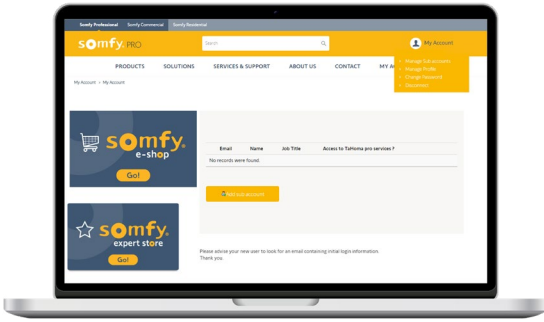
Somfy Professional Somfy Commercial Somfy Residential

somfy PRO

Search

My Account

Manage Sub accounts
Manage Profile
Change Password
Disconnect

PRODUCTS SOLUTIONS SERVICES & SUPPORT ABOUT US CONTACT MY A

My Account > My Account

somfy e-shop
Go!

somfy expert store
Go!

| Email | Name | Job Title | Access to TaHoma pro services ? |
|---|---|---|---|
| No records were found. | | | |

Add sub account

Please advise your new user to look for an email containing initial login information.
Thank you.